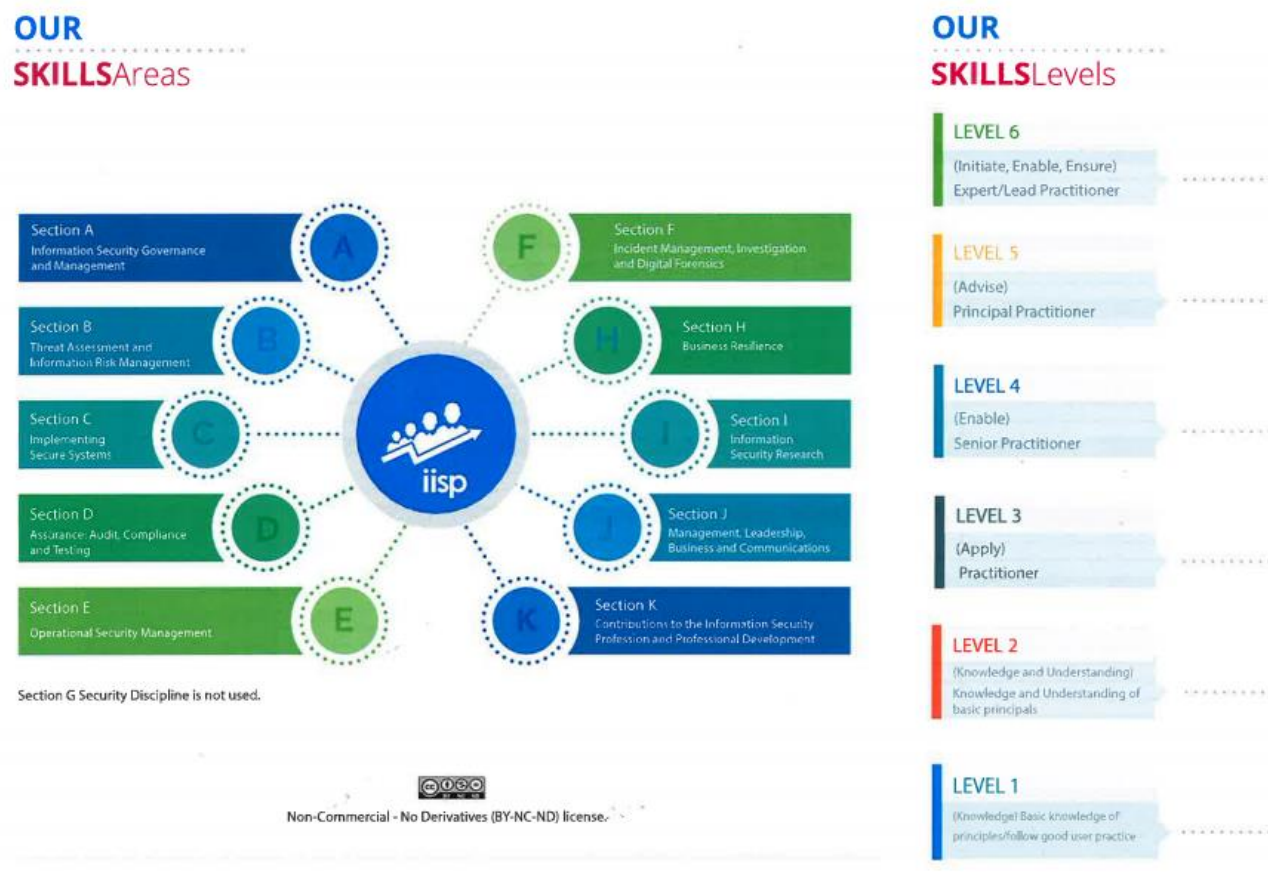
OUR
SKILLSAreas

Section A
Information Security Governance and Management

A

Section B
Threat Assessment and Information Risk Management

B

Section C
Implementing Secure Systems

C

Section D
Assurance: Audit, Compliance and Testing

D

Section E
Operational Security Management

E

iisp

F

Section F
Incident Management, Investigation and Digital Forensics

H

Section H
Business Resilience

I

Section I
Information Security Research

J

Section J
Management, Leadership, Business and Communications

K

Section K
Contributions to the Information Security Profession and Professional Development

Section G Security Discipline is not used.

Non-Commercial - No Derivatives (BY-NC-ND) license.

OUR
SKILLSLevels

LEVEL 6
(Initiate, Enable, Ensure)
Expert/Lead Practitioner

LEVEL 5
(Advise)
Principal Practitioner

LEVEL 4
(Enable)
Senior Practitioner

LEVEL 3
(Apply)
Practitioner

LEVEL 2
(Knowledge and Understanding)
Knowledge and Understanding of basic principals

LEVEL 1
(Knowledge) Basic knowledge of principles/follow good user practice